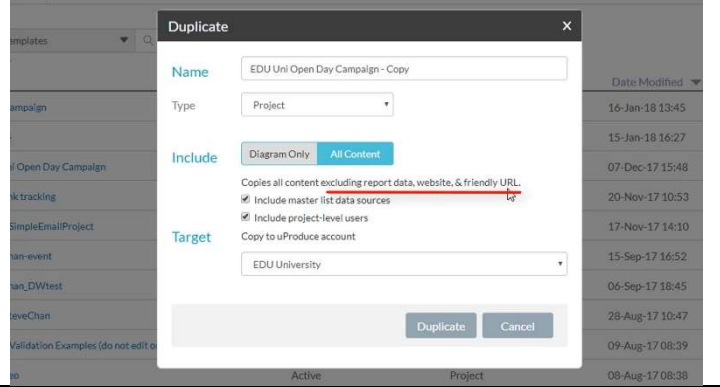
mplates

Date Modified

ampaign
16-Jan-18 13:45

15-Jan-18 16:27

Open Day Campaign
07-Dec-17 15:48

k tracking
20-Nov-17 10:53

SimpleEmailProject
17-Nov-17 14:10

an-event
15-Sep-17 16:52

an_DWtest
06-Sep-17 18:45

teveChan
28-Aug-17 10:47

Validation Examples (do not edit o
09-Aug-17 08:39

o
Active
Project
08-Aug-17 08:38

Duplicate

Name
EDU Uni Open Day Campaign - Copy

Type
Project

Include
Diagram Only
All Content

Copies all content excluding report data, website, & friendly URL.

Include master list data sources

Include project-level users

Target
Copy to uProduce account

EDU University

Duplicate
Cancel